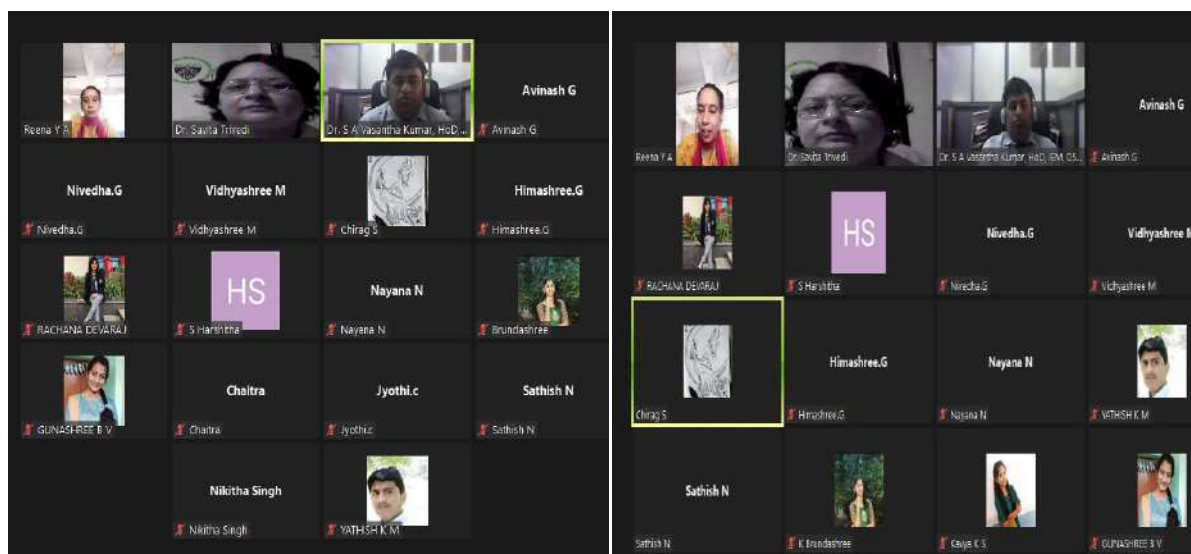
Reena Y A
Dr. Savita Trivedi
Dr. S A Vasantha Kumar, HoD...
Avinash G
Avinash G
Nivedha.G
Nivedha.G
Vidhyashree M
Vidhyashree M
Chirag S
Himashree.G
Himashree.G
RACHANA DEVARAJ
HS
S Harshitha
Nayana N
Nayana N
Brundashree
GUNASHREE B V
Chaitra
Chaitra
Jyothi.c
Jyothi.c
Sathish N
Sathish N
Nikitha Singh
Nikitha Singh
YATHISH K M

Reena Y A
Dr. Savita Trivedi
Dr. S A Vasantha Kumar, HoD, IEM, CS...
Avinash G
Avinash G
RACHANA DEVARAJ
HS
S Harshitha
Nivedha.G
Nivedha.G
Vidhyashree M
Vidhyashree M
Chirag S
Himashree.G
Himashree.G
Nayana N
Nayana N
YATHISH K M
Sathish N
Sathish N
K Brundashree
Kavya K S
GUNASHREE B V